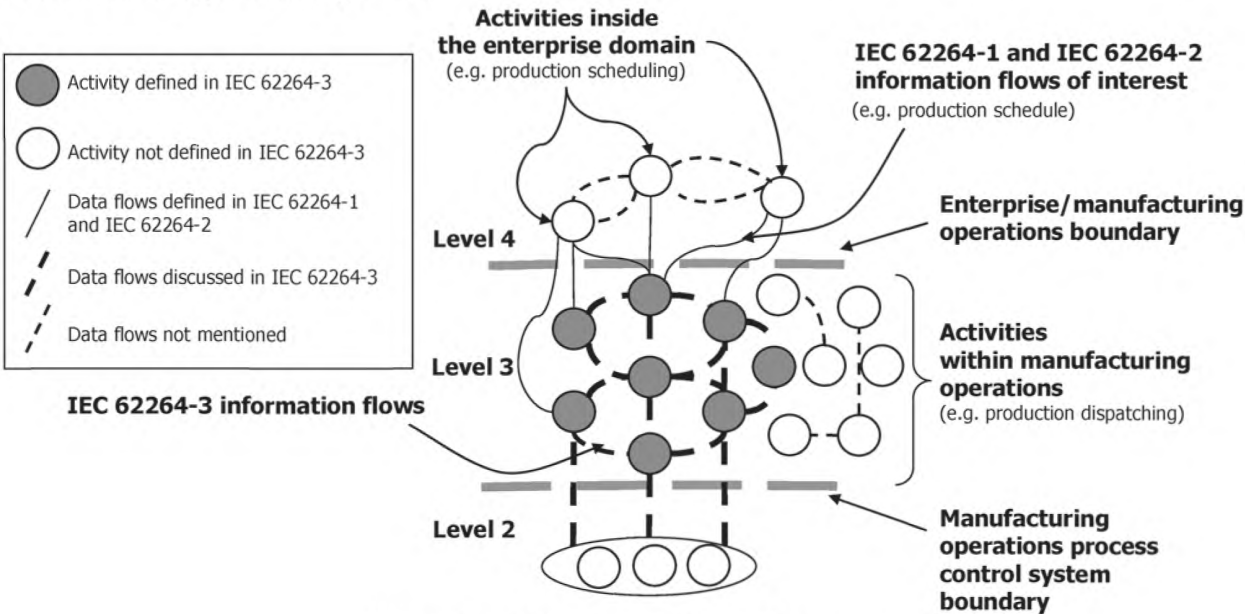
Activity defined in IEC 62264-3

Activity not defined in IEC 62264-3

Data flows defined in IEC 62264-1 and IEC 62264-2

Data flows discussed in IEC 62264-3

Data flows not mentioned

Activities inside the enterprise domain
(e.g. production scheduling)

IEC 62264-1 and IEC 62264-2 information flows of interest
(e.g. production schedule)

Enterprise/manufacturing operations boundary

Level 4

Level 3

Activities within manufacturing operations
(e.g. production dispatching)

IEC 62264-3 information flows

Level 2

Manufacturing operations process control system boundary